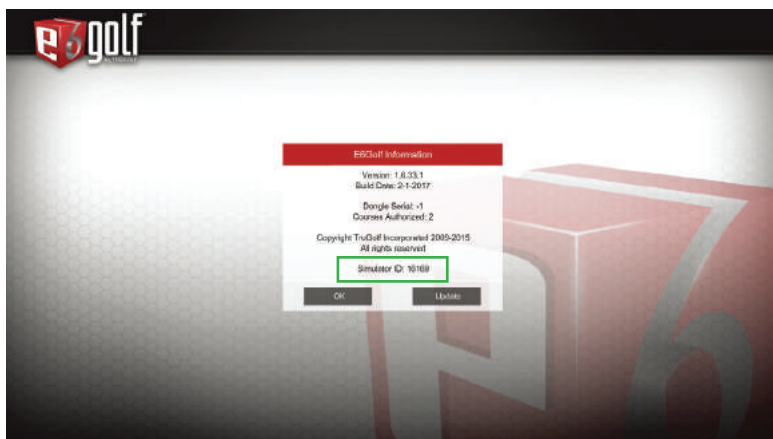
e6golf

E6Golf Information

Version: 1.6.33.1
Build Date: 2-1-2017

Dongle Serial: -1
Courses Authorized: 2

Copyright TruGolf Incorporated 2005-2015
All rights reserved

Simulator ID: 16169

OK

Update